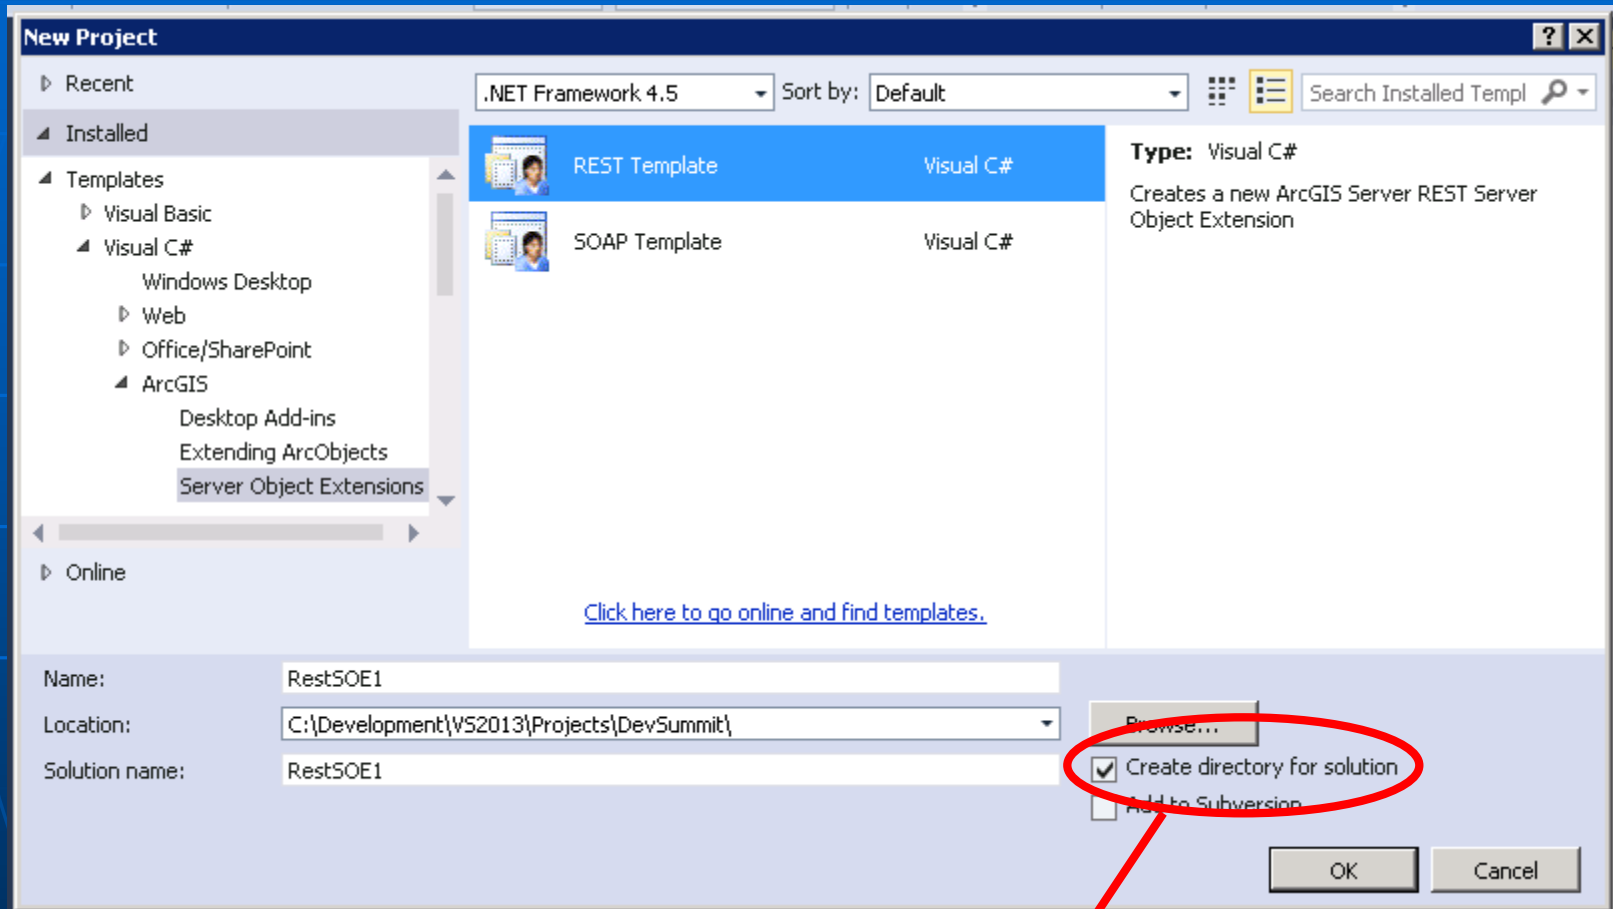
New Project

Recent

Installed

Templates
Visual Basic
Visual C#
Windows Desktop
Web
Office/SharePoint
ArcGIS
Desktop Add-ins
Extending ArcObjects
Server Object Extensions

Online

.NET Framework 4.5
Sort by: Default
Search Installed Templ

REST Template Visual C#
SOAP Template Visual C#

Click here to go online and find templates.

Type: Visual C#
Creates a new ArcGIS Server REST Server Object Extension

Name: RestSOE1
Location: C:\Development\VS2013\Projects\DevSummit\
Solution name: RestSOE1

Browse...
Create directory for solution
Add to Subversion

OK
Cancel